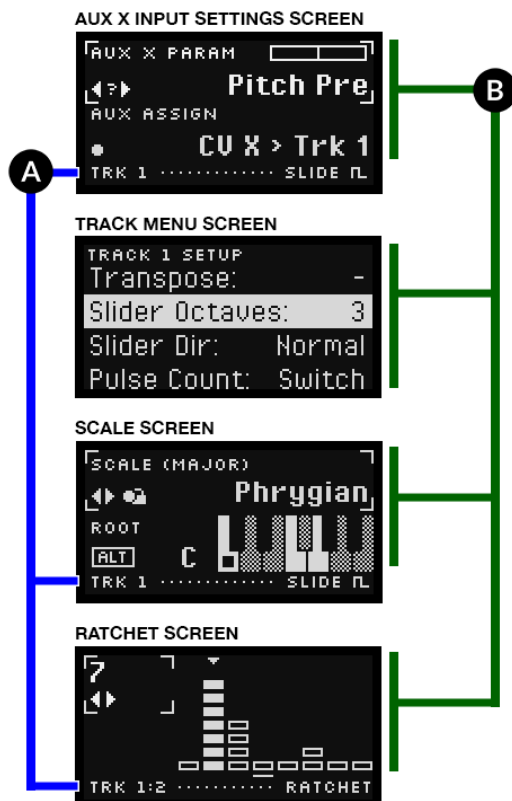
AUX X INPUT SETTINGS SCREEN

AUX X PARAM

Pitch Pre

AUX ASSIGN

CV X > Trk 1

TRK 1 ············ SLIDE

A

B

TRACK MENU SCREEN

TRACK 1 SETUP

Transpose: -

Slider Octaves: 3

Slider Dir: Normal

Pulse Count: Switch

SCALE SCREEN

SCALE (MAJOR)

Phrygian

ROOT

ALT

C

TRK 1 ············ SLIDE

RATCHET SCREEN

7

TRK 1:2 ········· RATCHET